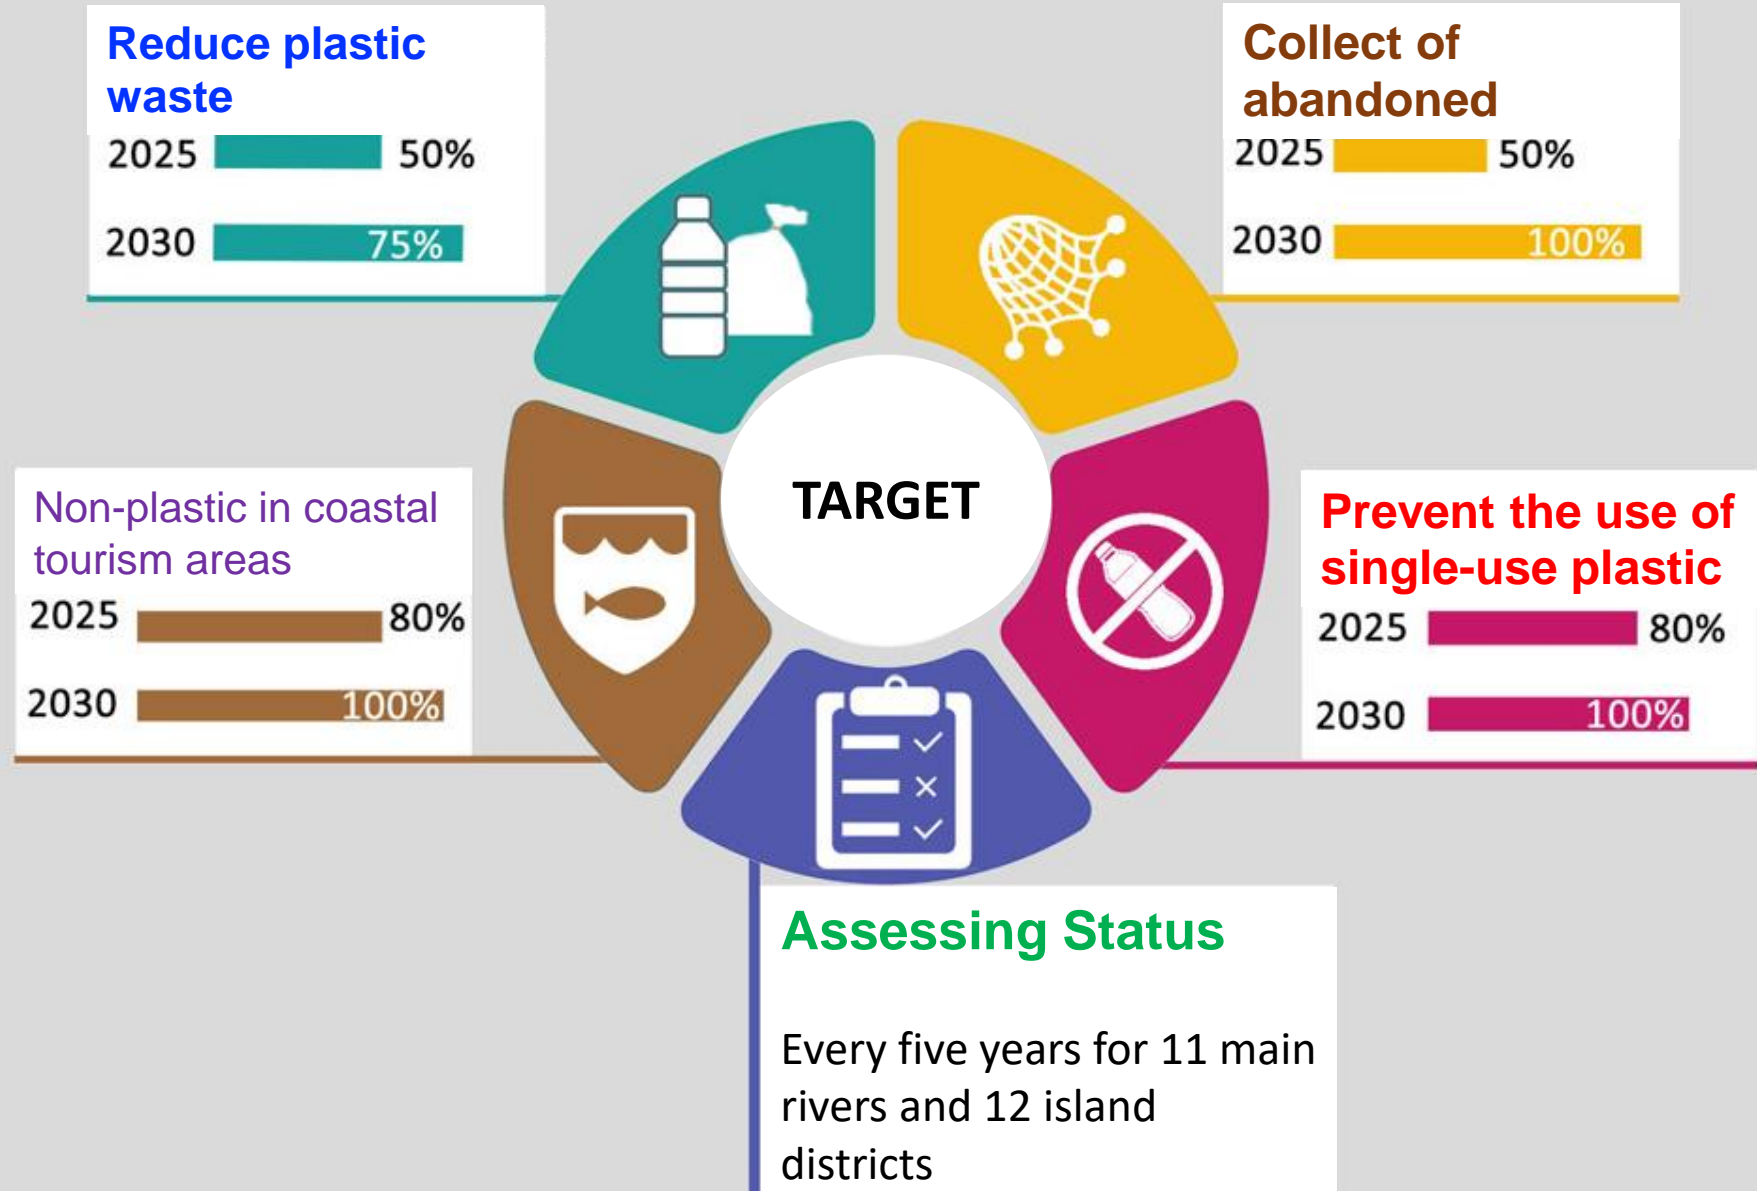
Reduce plastic waste

2025 50%

2030 75%

Collect of abandoned

2025 50%

2030 100%

TARGET

Non-plastic in coastal tourism areas

2025 80%

2030 100%

Prevent the use of single-use plastic

2025 80%

2030 100%

Assessing Status

Every five years for 11 main rivers and 12 island districts